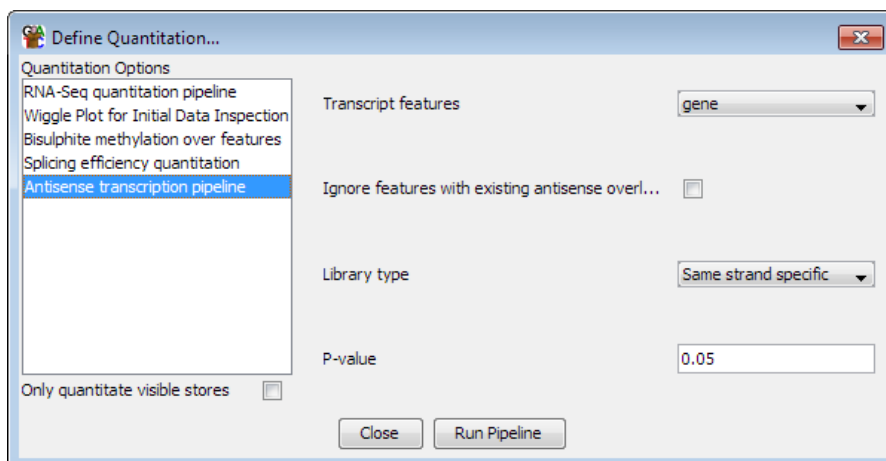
Define Quantitation...

Quantitation Options
RNA-Seq quantitation pipeline
Wiggle Plot for Initial Data Inspection
Bisulphite methylation over features
Splicing efficiency quantitation
Antisense transcription pipeline

Only quantitate visible stores

Transcript features gene

Ignore features with existing antisense overl...

Library type Same strand specific

P-value 0.05

Close Run Pipeline